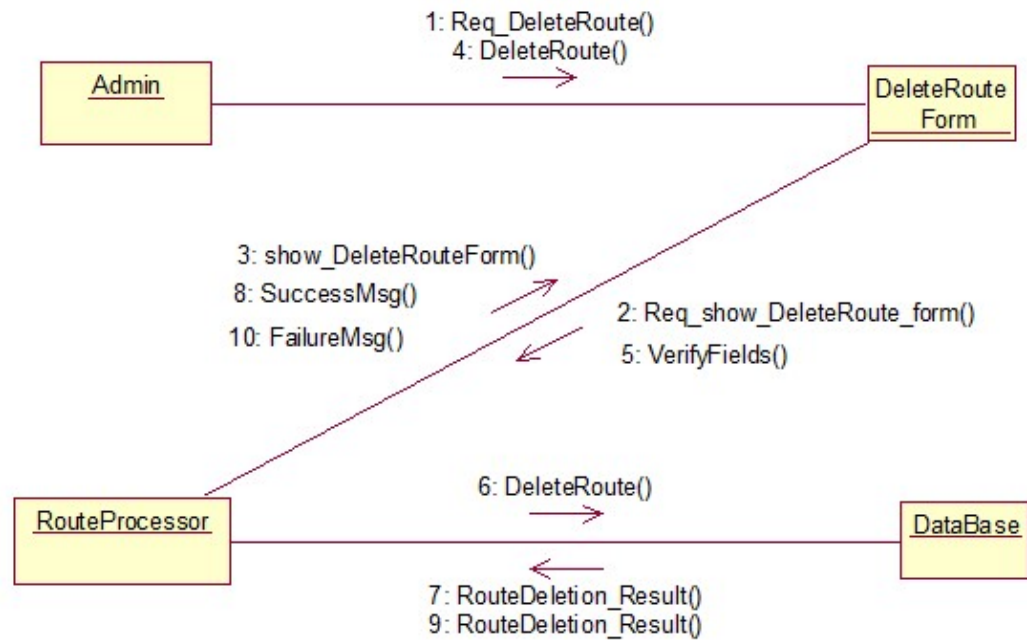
1: Req_DeleteRoute()
4: DeleteRoute()

Admin

DeleteRoute Form

3: show_DeleteRouteForm()
8: SuccessMsg()
10: FailureMsg()

2: Req_show_DeleteRoute_form()
5: VerifyFields()

6: DeleteRoute()

RouteProcessor

DataBase

7: RouteDeletion_Result()
9: RouteDeletion_Result()